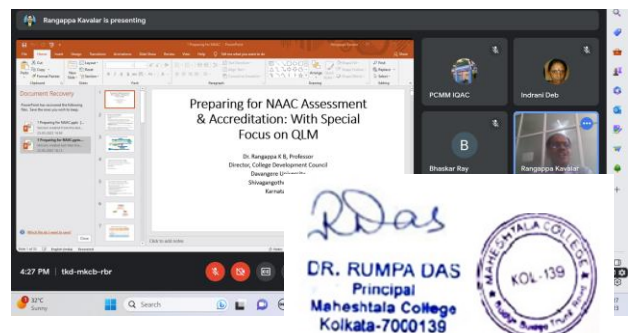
Rangappa Kavalar is presenting

Document Recovery

Preparing for NAAC Assessment & Accreditation: With Special Focus on QLM

Dr. Rangappa K B, Professor
Director, College Development Council
Davangere University
Shivagangothri
Karnata

Click to add notes

PCMM IQAC

Indrani Deb

B

Bhaskar Ray

Rangappa Kavalar

4:27 PM | tkd-mkcb-rbr

32°C
Sunny

Search

RDas

DR. RUMPA DAS
Principal
Maheshtala College
Kolkata-7000139

MAHESHTALA COLLEGE
KOL-139